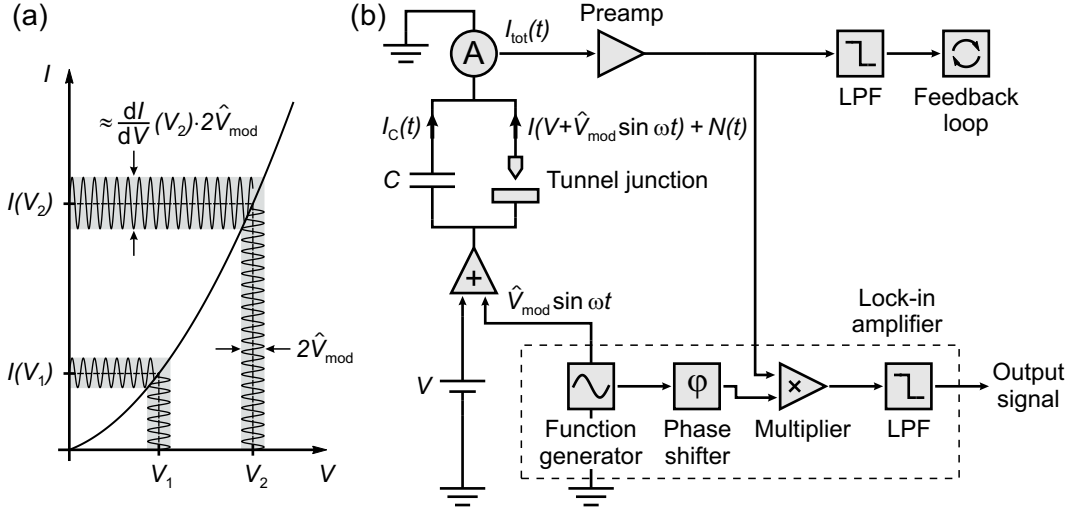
(a)

$I$

$\approx \frac{dI}{dV}(V_2)\cdot 2\hat{V}_{\mathrm{mod}}$

$I(V_2)$

$I(V_1)$

$2\hat{V}_{\mathrm{mod}}$

$V_1$

$V_2$

$V$

(b)

A

$I_{\mathrm{tot}}(t)$

Preamp

LPF

Feedback loop

$I_C(t)$

$I(V+\hat{V}_{\mathrm{mod}}\sin \omega t) + N(t)$

$C$

Tunnel junction

+

$\hat{V}_{\mathrm{mod}}\sin \omega t$

Lock-in amplifier

$V$

φ

×

Function generator

Phase shifter

Multiplier

LPF

Output signal